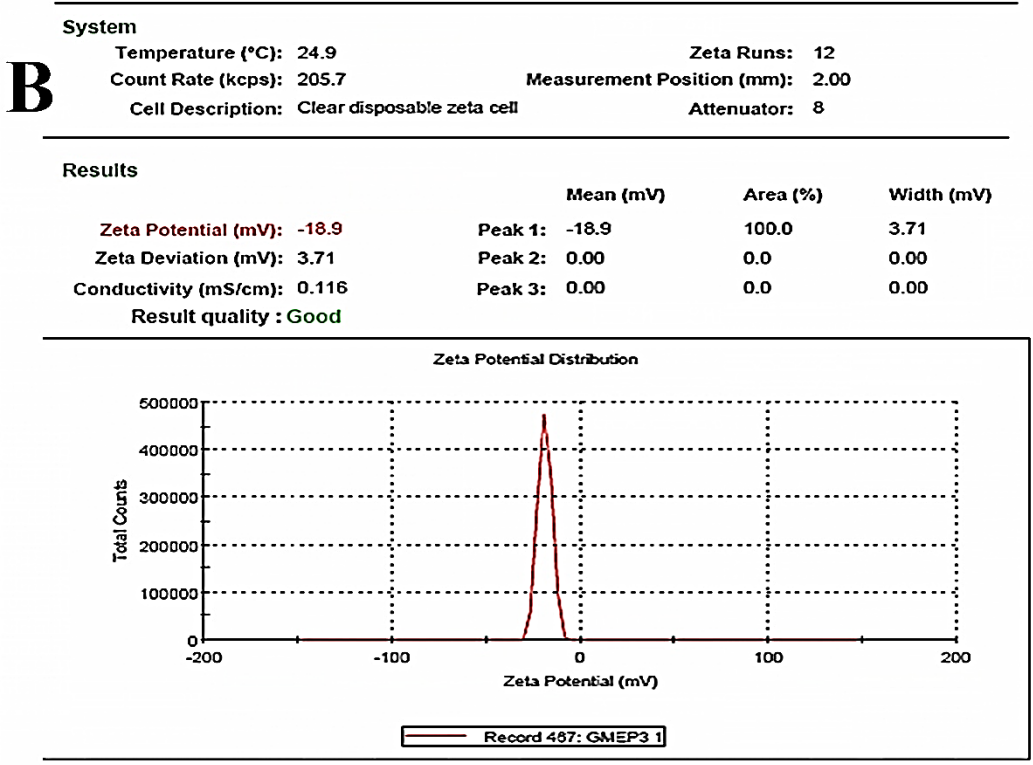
B

System

Temperature (°C): 24.9
Count Rate (kcps): 205.7
Cell Description: Clear disposable zeta cell

Zeta Runs: 12
Measurement Position (mm): 2.00
Attenuator: 8

Results

Zeta Potential (mV): -18.9
Zeta Deviation (mV): 3.71
Conductivity (mS/cm): 0.116
Result quality : Good

| | Mean (mV) | Area (%) | Width (mV) |
|---|---|---|---|
| Peak 1: | -18.9 | 100.0 | 3.71 |
| Peak 2: | 0.00 | 0.0 | 0.00 |
| Peak 3: | 0.00 | 0.0 | 0.00 |

Zeta Potential Distribution

500000
400000
300000
200000
100000
0
Total Counts

-200
-100
0
100
200
Zeta Potential (mV)

Record 467: GMEP3 1